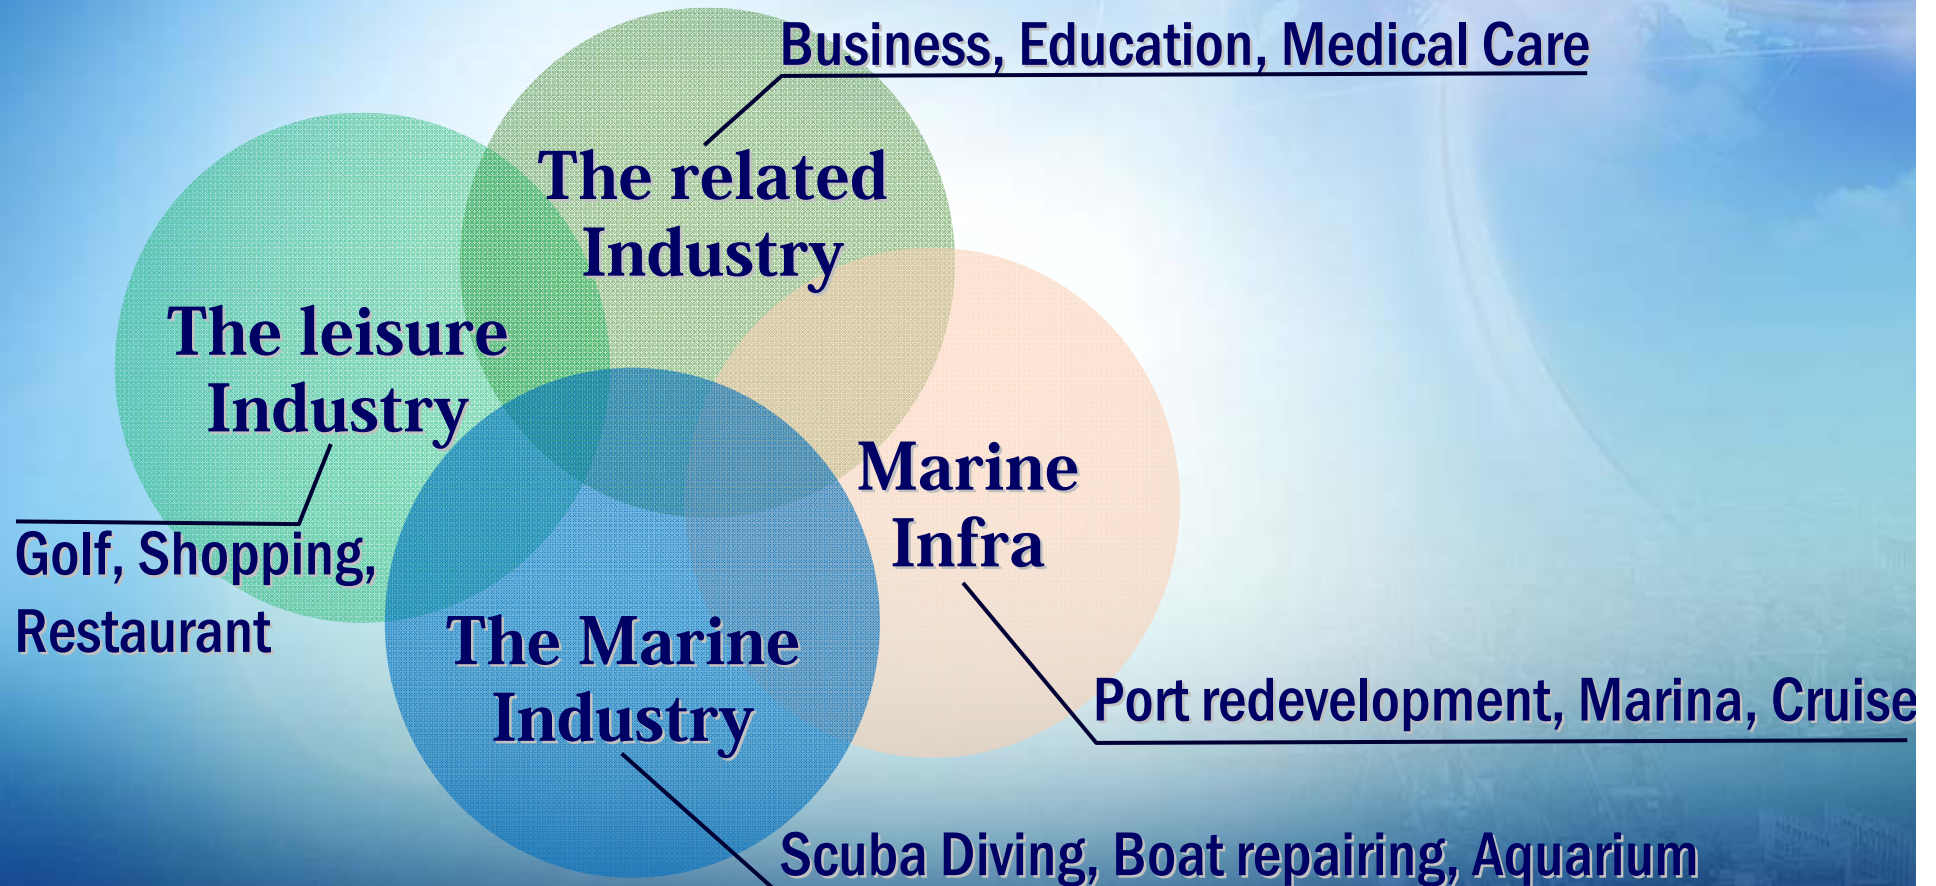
Business, Education, Medical Care

The related Industry

The leisure Industry

Golf, Shopping, Restaurant

Marine Infra

Port redevelopment, Marina, Cruise

The Marine Industry

Scuba Diving, Boat repairing, Aquarium